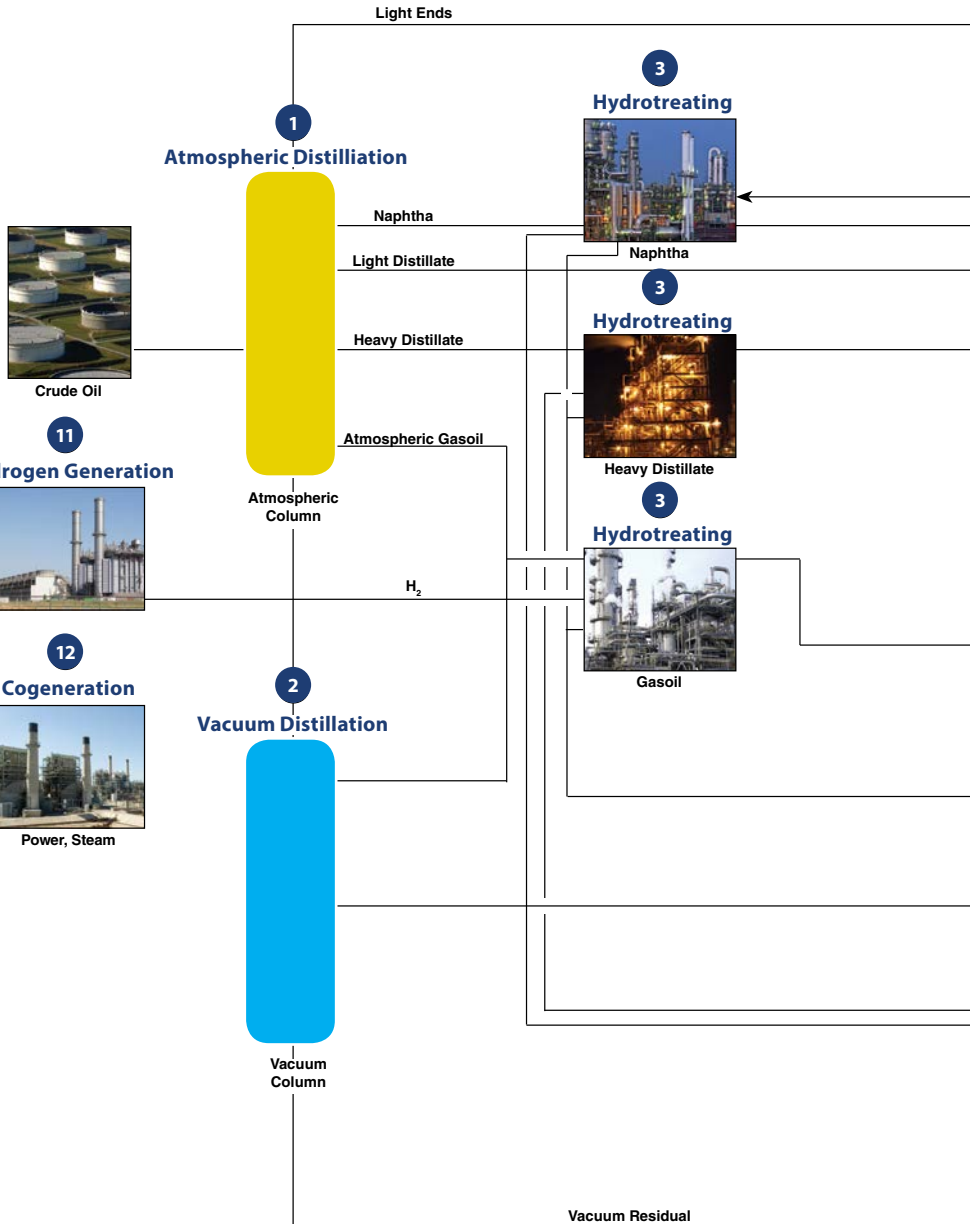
Light Ends

3

Hydrotreating

1

Atmospheric Distilliation

Naphtha

Naphtha

Light Distillate

3

Hydrotreating

Heavy Distillate

Crude Oil

Atmospheric Gasoil

11

drogen Generation

Heavy Distillate

3

Atmospheric Column

Hydrotreating

$H_2$

12

Cogeneration

Gasoil

2

Vacuum Distillation

Power, Steam

Vacuum Column

Vacuum Residual